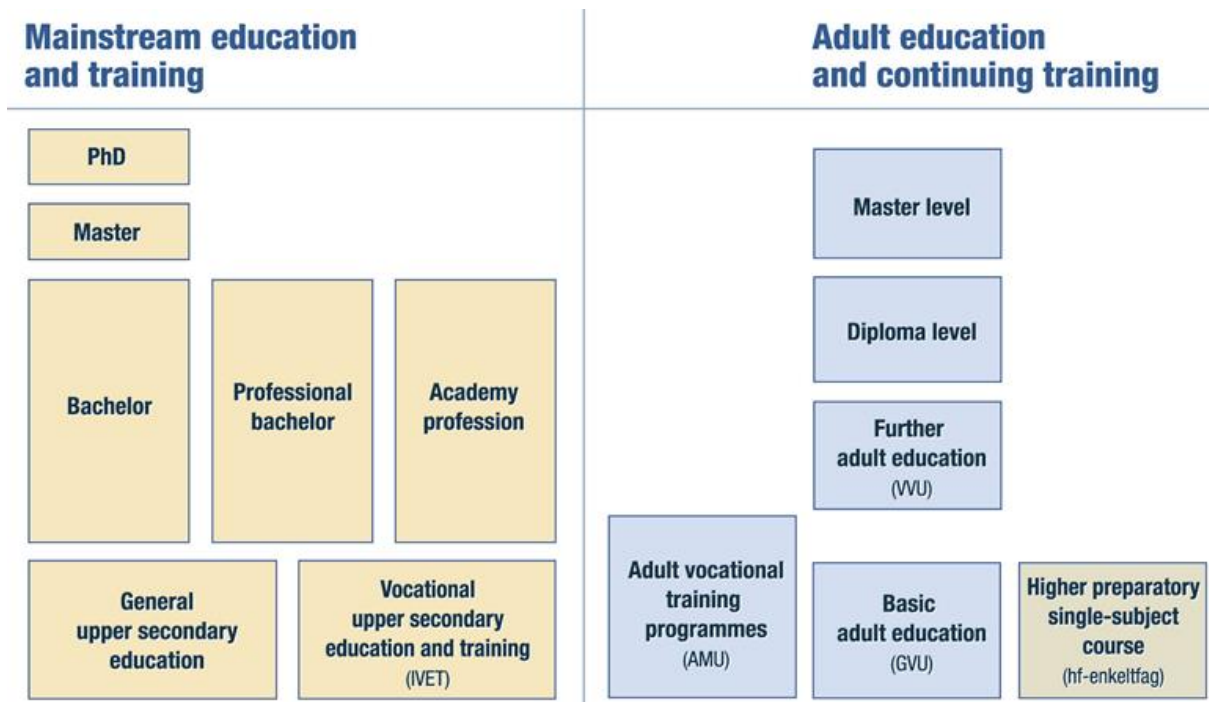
Mainstream education and training

Adult education and continuing training

PhD

Master

Bachelor

Professional bachelor

Academy profession

General upper secondary education

Vocational upper secondary education and training (IVET)

Master level

Diploma level

Further adult education (VVU)

Adult vocational training programmes (AMU)

Basic adult education (GVU)

Higher preparatory single-subject course (hf-enkeltfag)